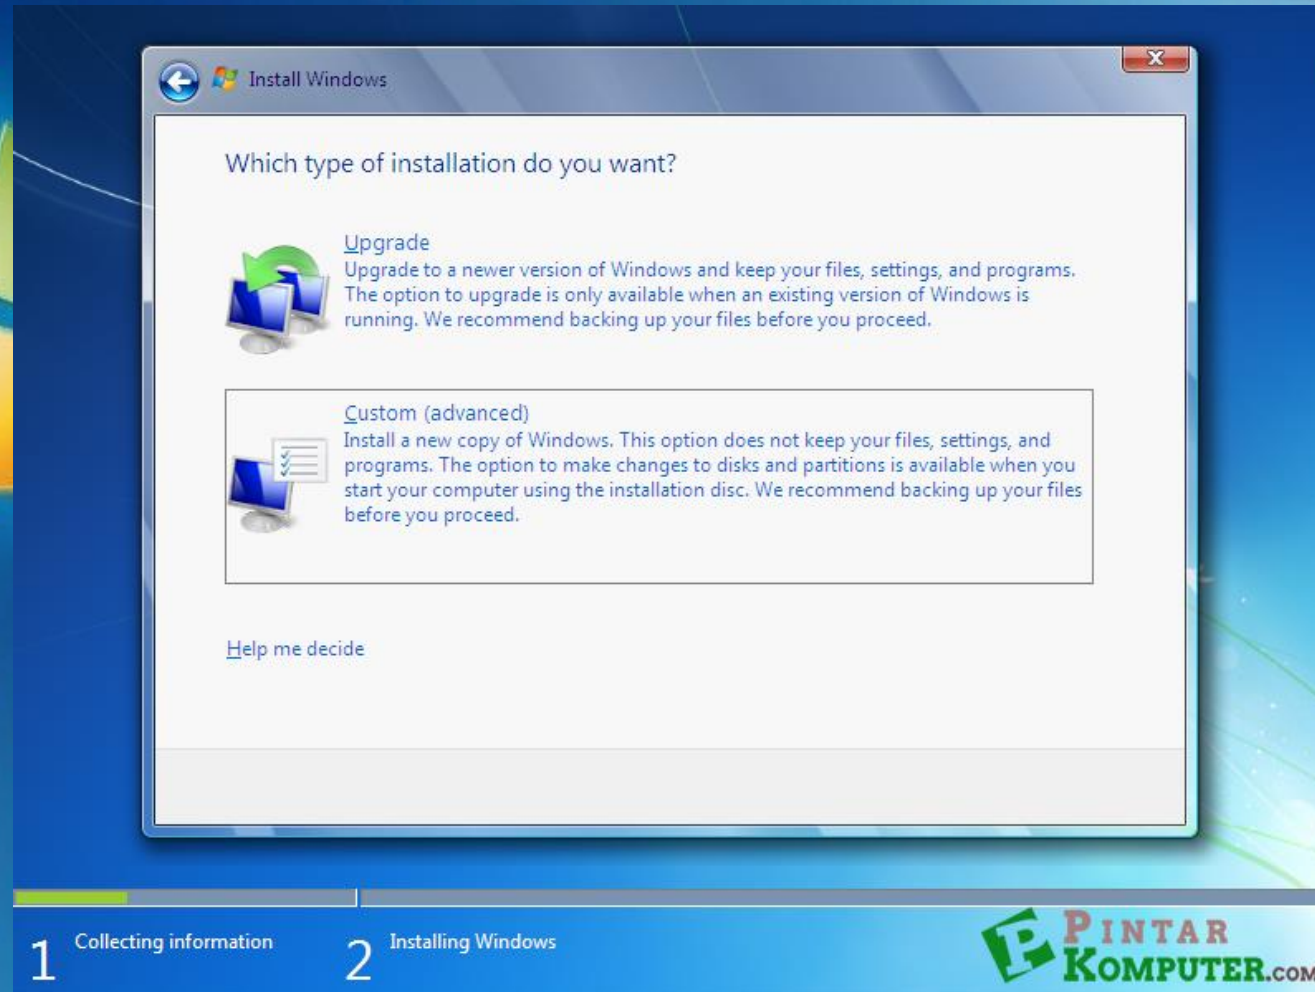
Install Windows

Which type of installation do you want?

Upgrade
Upgrade to a newer version of Windows and keep your files, settings, and programs. The option to upgrade is only available when an existing version of Windows is running. We recommend backing up your files before you proceed.

Custom (advanced)
Install a new copy of Windows. This option does not keep your files, settings, and programs. The option to make changes to disks and partitions is available when you start your computer using the installation disc. We recommend backing up your files before you proceed.

Help me decide

1 Collecting information

2 Installing Windows

PINTAR KOMPUTER.COM